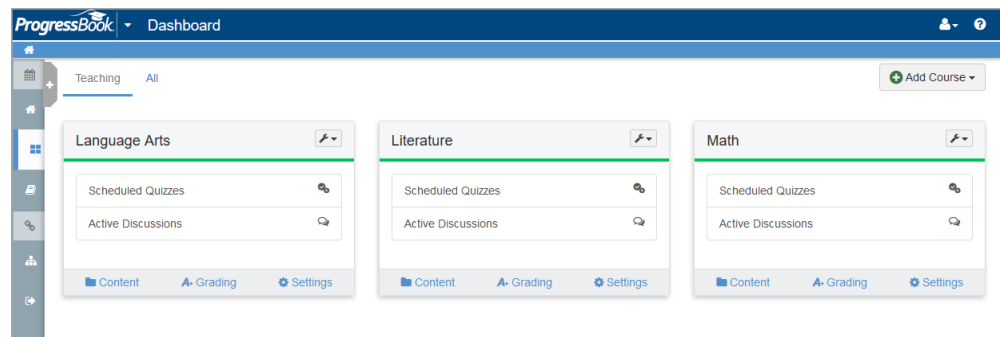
ProgressBook Dashboard

Teaching All

Add Course

Language Arts
Scheduled Quizzes
Active Discussions
Content Grading Settings

Literature
Scheduled Quizzes
Active Discussions
Content Grading Settings

Math
Scheduled Quizzes
Active Discussions
Content Grading Settings